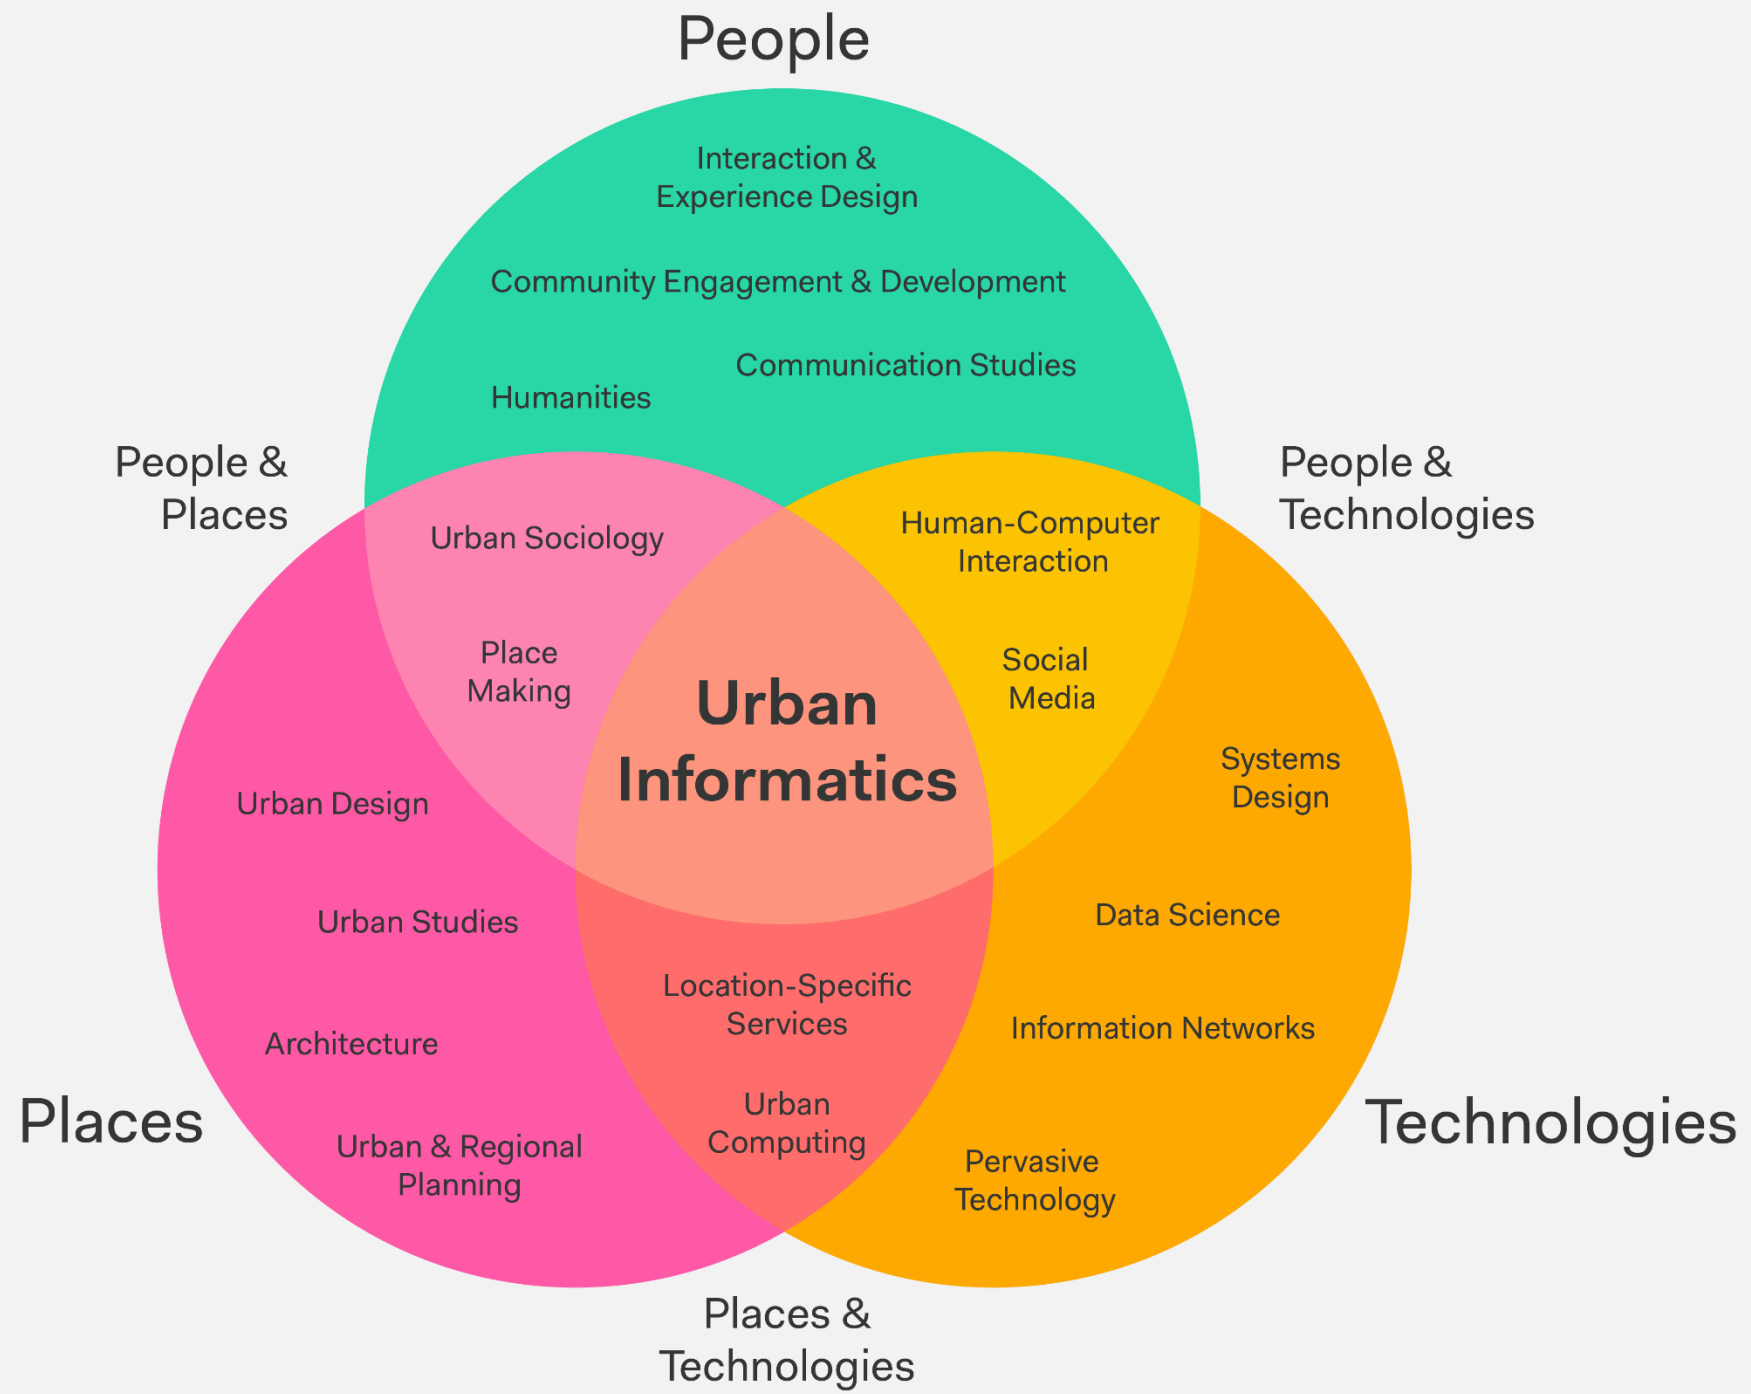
People

Interaction & Experience Design

Community Engagement & Development

Communication Studies

Humanities

People & Places

People & Technologies

Urban Sociology

Human-Computer Interaction

Place Making

Urban Informatics

Social Media

Systems Design

Urban Design

Urban Studies

Data Science

Location-Specific Services

Information Networks

Architecture

Urban Computing

Places

Technologies

Urban & Regional Planning

Pervasive Technology

Places & Technologies